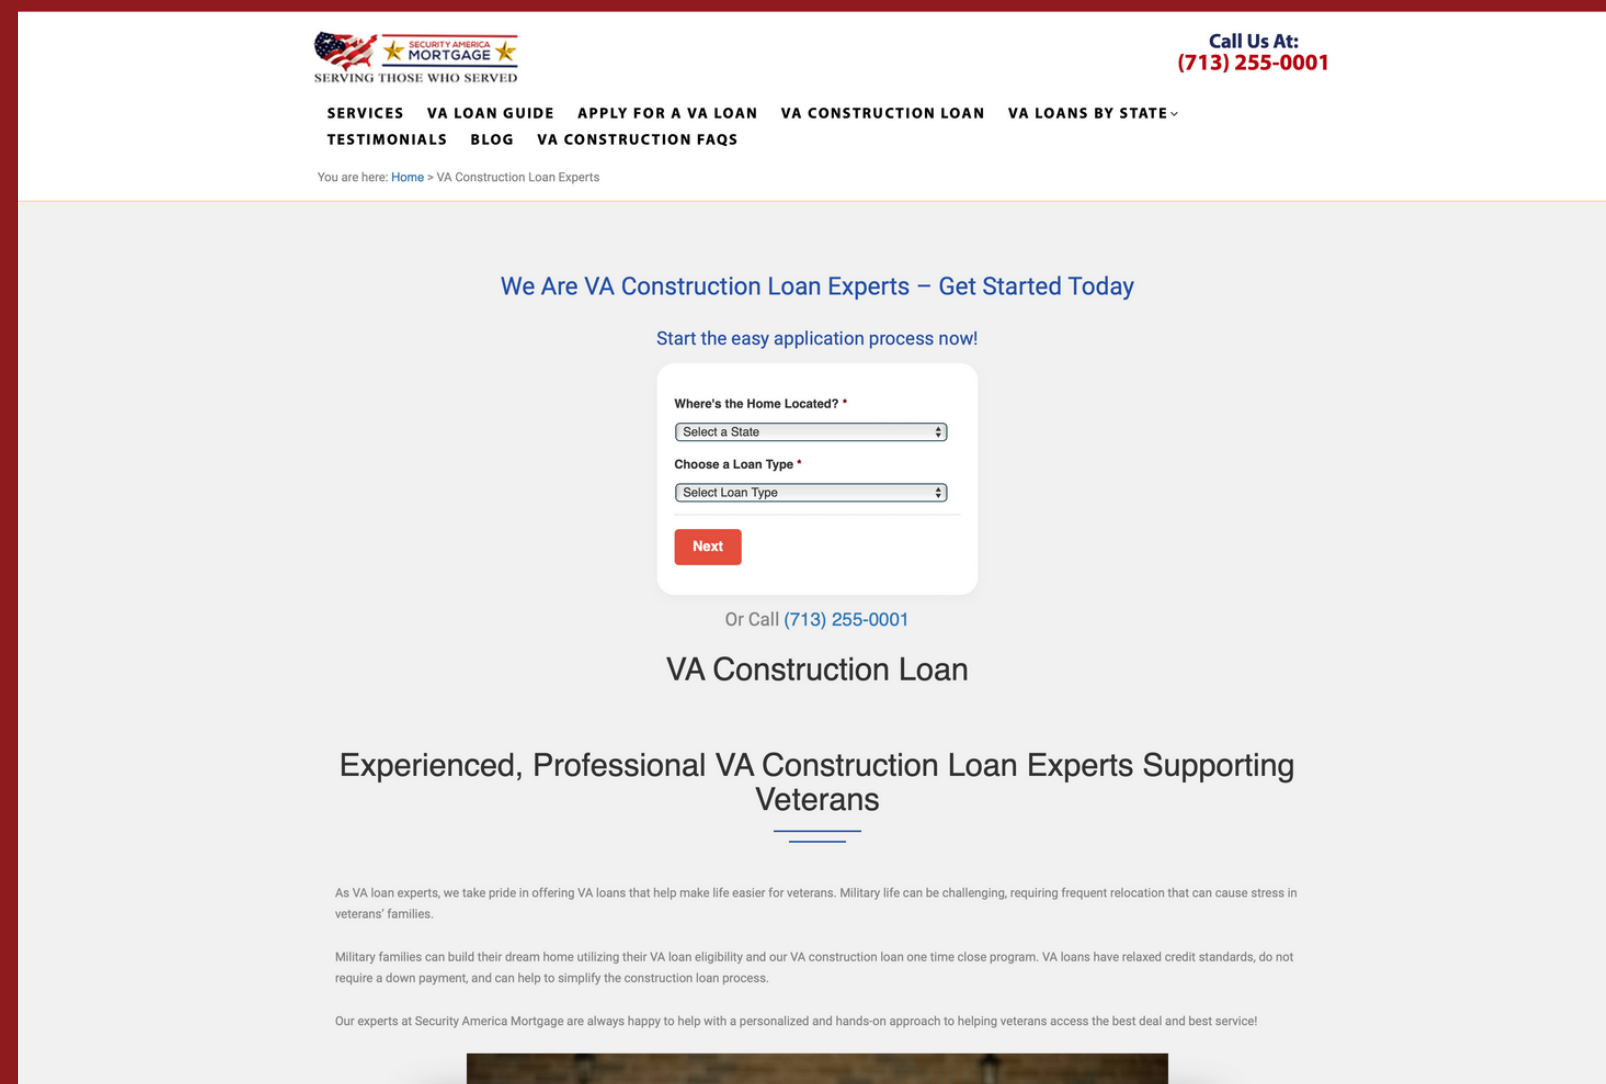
SECURITY AMERICA MORTGAGE
SERVING THOSE WHO SERVED

Call Us At:
(713) 255-0001

SERVICES VA LOAN GUIDE APPLY FOR A VA LOAN VA CONSTRUCTION LOAN VA LOANS BY STATE
TESTIMONIALS BLOG VA CONSTRUCTION FAQS

You are here: Home > VA Construction Loan Experts

We Are VA Construction Loan Experts – Get Started Today

Start the easy application process now!

Where's the Home Located? *
Select a State
Choose a Loan Type *
Select Loan Type
Next

Or Call (713) 255-0001

VA Construction Loan

Experienced, Professional VA Construction Loan Experts Supporting Veterans

As VA loan experts, we take pride in offering VA loans that help make life easier for veterans. Military life can be challenging, requiring frequent relocation that can cause stress in veterans' families.

Military families can build their dream home utilizing their VA loan eligibility and our VA construction loan one time close program. VA loans have relaxed credit standards, do not require a down payment, and can help to simplify the construction loan process.

Our experts at Security America Mortgage are always happy to help with a personalized and hands-on approach to helping veterans access the best deal and best service!